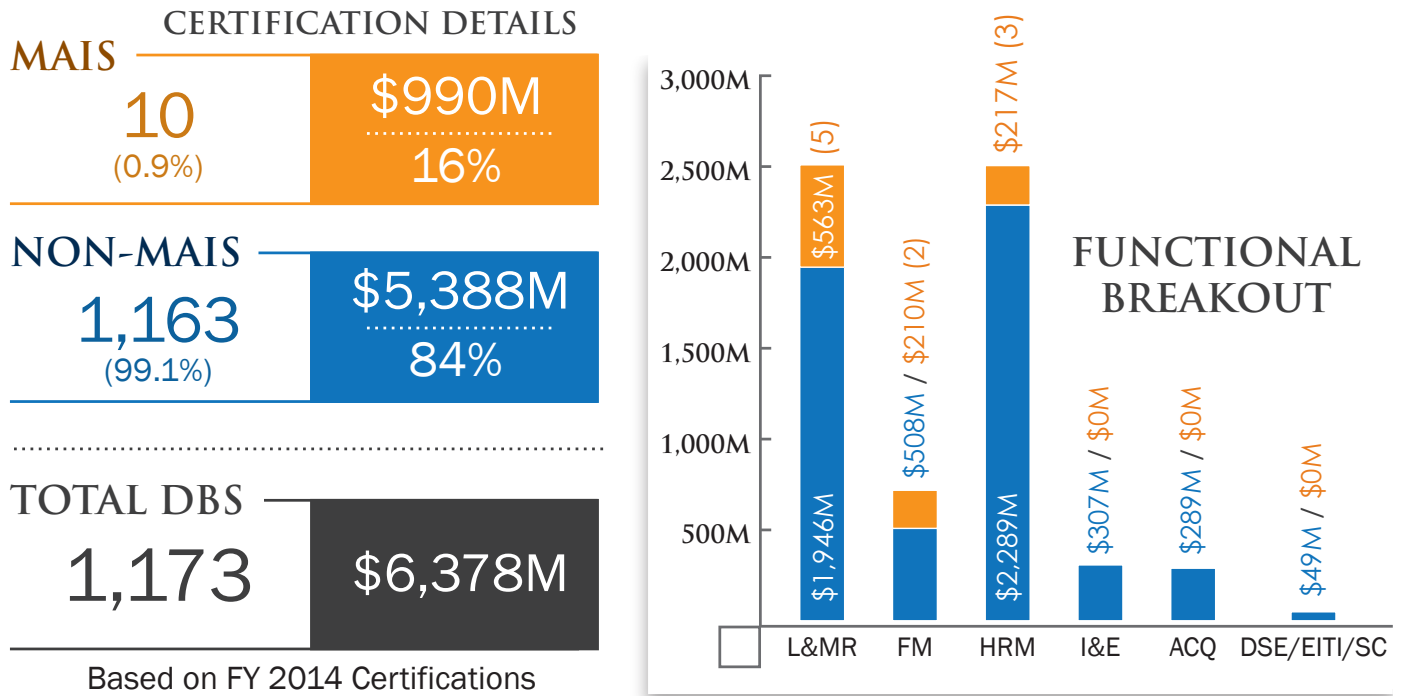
CERTIFICATION DETAILS

MAIS
10
(0.9%)
$990M
16%

NON-MAIS
1,163
(99.1%)
$5,388M
84%

TOTAL DBS
1,173
$6,378M

Based on FY 2014 Certifications

FUNCTIONAL BREAKOUT

3,000M
2,500M
2,000M
1,500M
1,000M
500M

$563M (5)
$1,946M
$508M / $210M (2)
$217M (3)
$2,289M
$307M / $0M
$289M / $0M
$49M / $0M

L&MR
FM
HRM
I&E
ACQ
DSE/EITI/SC